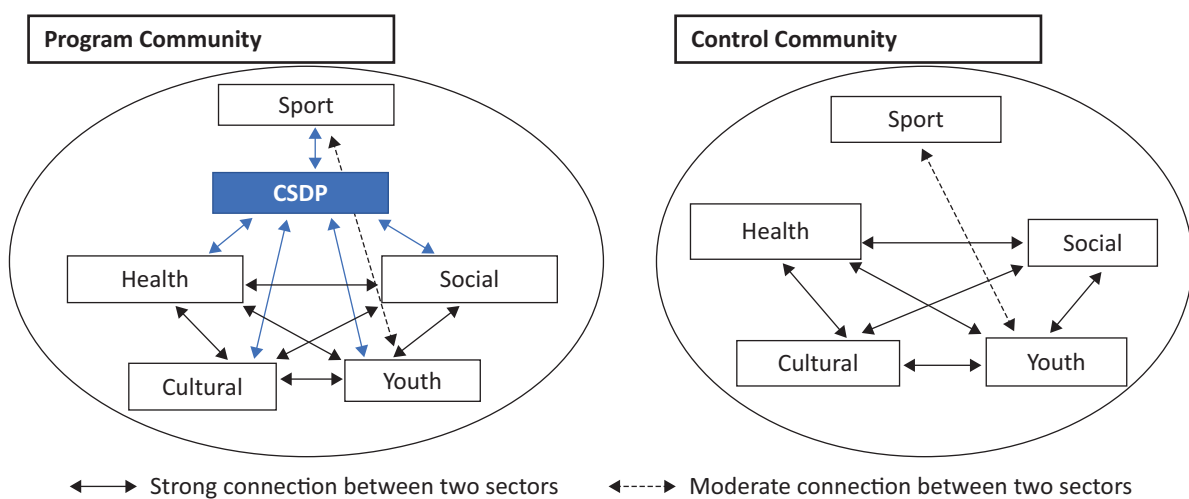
Program Community

Sport

CSDP

Health

Social

Cultural

Youth

Control Community

Sport

Health

Social

Cultural

Youth

Strong connection between two sectors

Moderate connection between two sectors